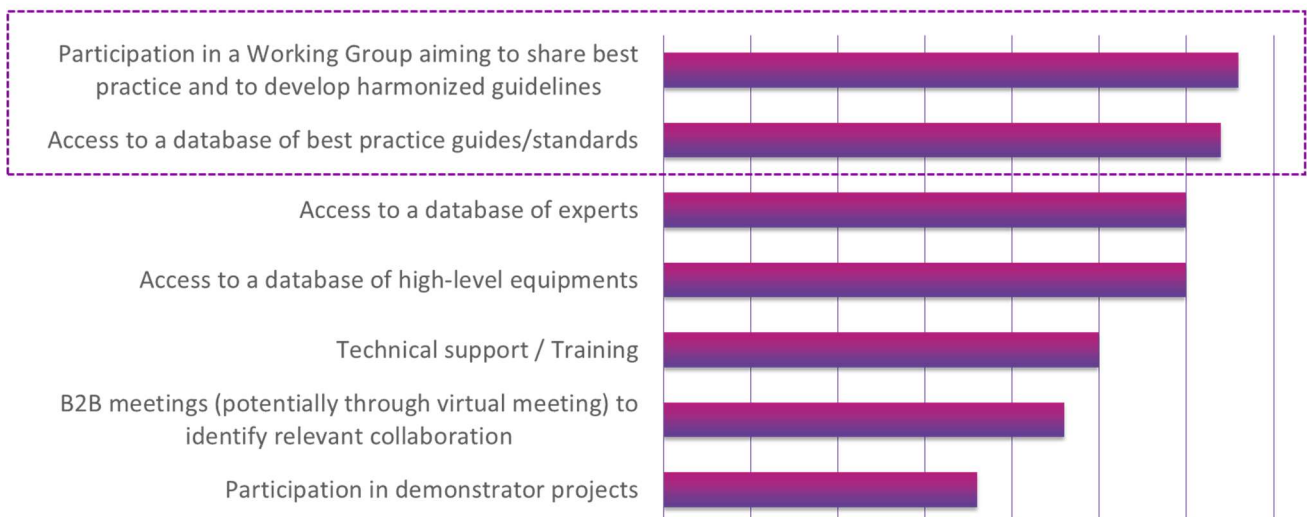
Participation in a Working Group aiming to share best practice and to develop harmonized guidelines

Access to a database of best practice guides/standards

Access to a database of experts

Access to a database of high-level equipments

Technical support / Training

B2B meetings (potentially through virtual meeting) to identify relevant collaboration

Participation in demonstrator projects